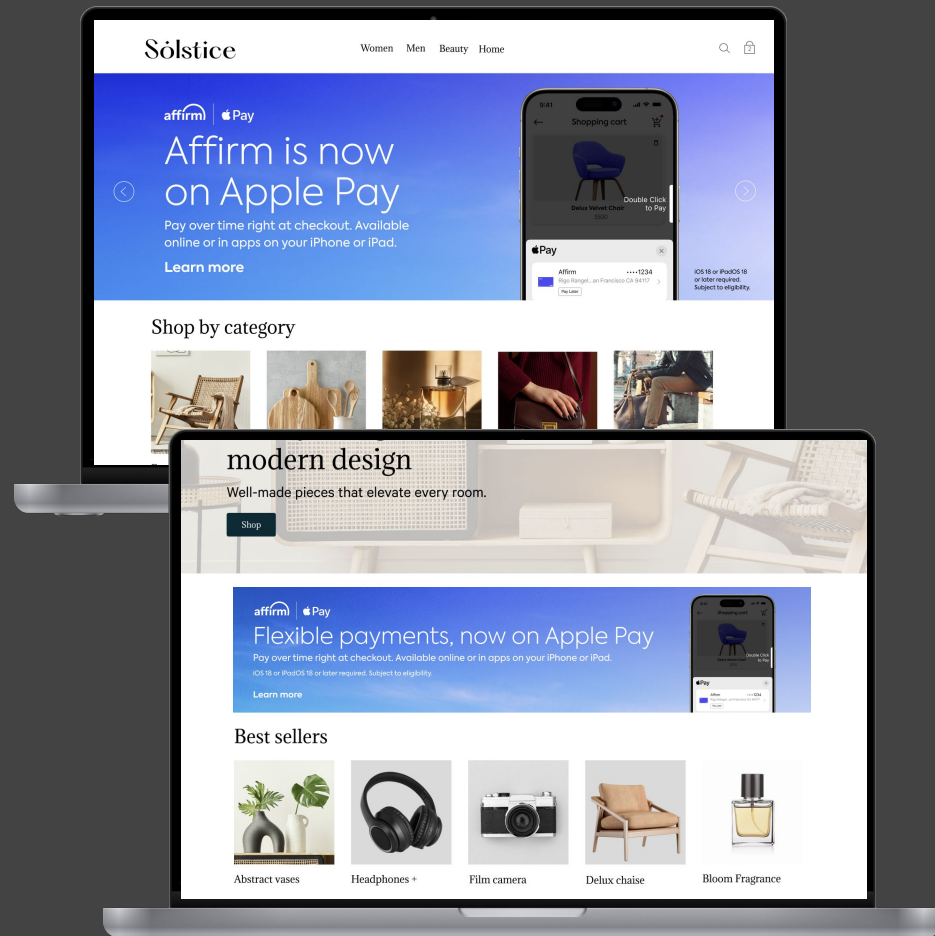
Sòlstice

Women Men Beauty Home

affirm | Pay

Affirm is now on Apple Pay

Pay over time right at checkout. Available online or in apps on your iPhone or iPad.

Learn more

9:41

Shopping cart

Delux Velvet Chair

$500

Double Click to Pay

Pay

Affirm ••••1234

Pay Later

iOS 18 or iPadOS 18 or later required. Subject to eligibility.

Shop by category

modern design

Well-made pieces that elevate every room.

Shop

affirm | Pay

Flexible payments, now on Apple Pay

Pay over time right at checkout. Available online or in apps on your iPhone or iPad.

iOS 18 or iPadOS 18 or later required. Subject to eligibility.

Learn more

Shopping cart

Double Click to Pay

Pay

Affirm ••••1234

Best sellers

Abstract vases

Headphones +

Film camera

Delux chaise

Bloom Fragrance